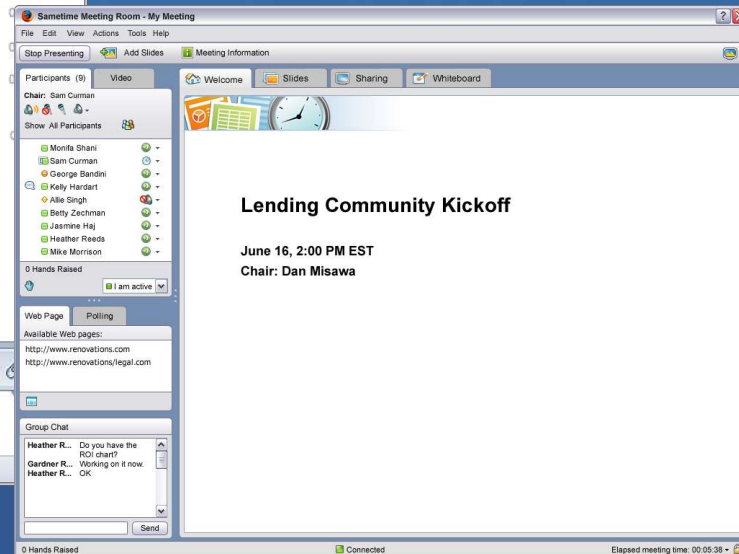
Sametime Meeting Room - My Meeting

File Edit View Actions Tools Help

Stop Presenting | Add Slides | Meeting Information

Participants (9) | Video

Chair: Sam Curman

Show All Participants

Monifa Shani
Sam Curman
George Bandini
Kelly Hardart
Allie Singh
Betty Zechman
Jasmine Haj
Heather Reeds
Mike Morrison

0 Hands Raised

I am active

Web Page | Polling

Available Web pages:

http://www.renovations.com
http://www.renovations/legal.com

Group Chat

Heather R... Do you have the ROI chart?
Gardner R... Working on it now.
Heather R... OK

Send

Welcome | Slides | Sharing | Whiteboard

Lending Community Kickoff

June 16, 2:00 PM EST
Chair: Dan Misawa

0 Hands Raised

Connected

Elapsed meeting time: 00:05:38